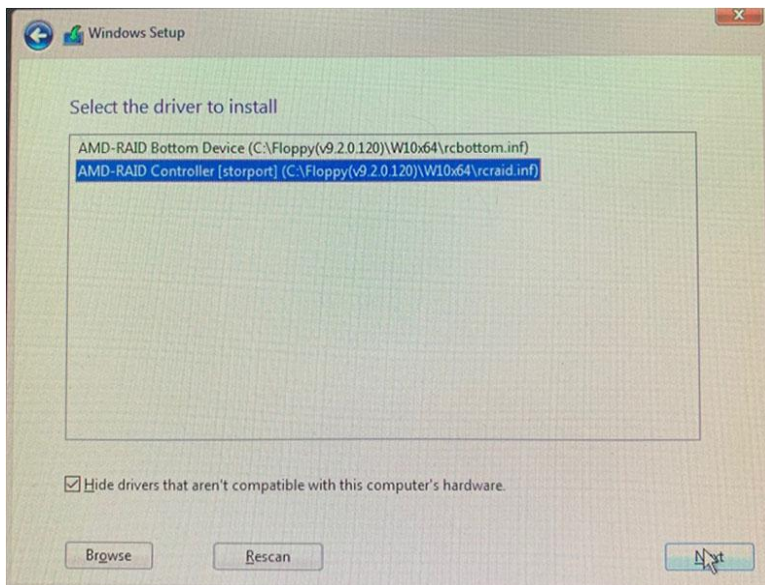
Windows Setup

Select the driver to install

AMD-RAID Bottom Device (C:\Floppy(v9.2.0.120)\W10x64\rcbottom.inf)
AMD-RAID Controller [storport] (C:\Floppy(v9.2.0.120)\W10x64\rcraid.inf)

Hide drivers that aren't compatible with this computer's hardware.

Browse

Rescan

Next